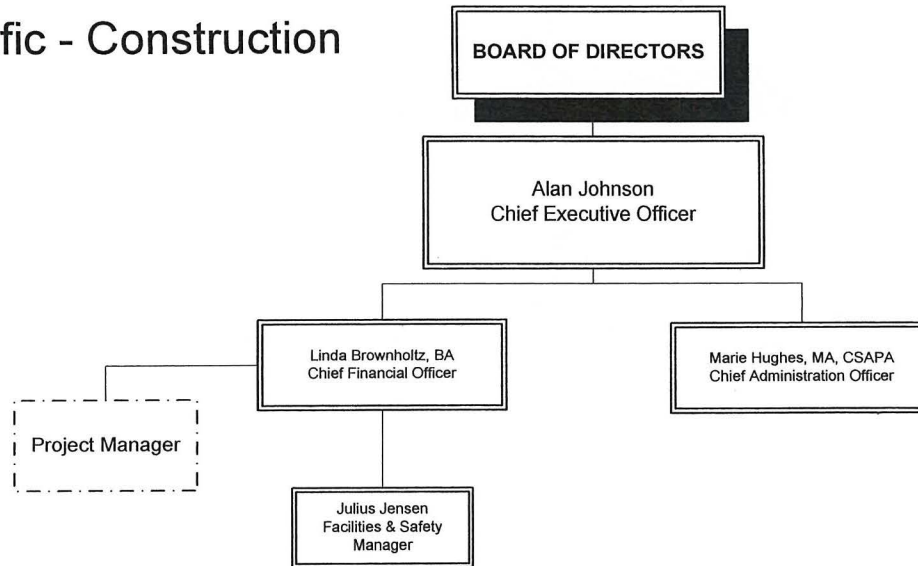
fic - Construction

BOARD OF DIRECTORS

Alan Johnson
Chief Executive Officer

Linda Brownholtz, BA
Chief Financial Officer

Marie Hughes, MA, CSAPA
Chief Administration Officer

Project Manager

Julius Jensen
Facilities & Safety
Manager